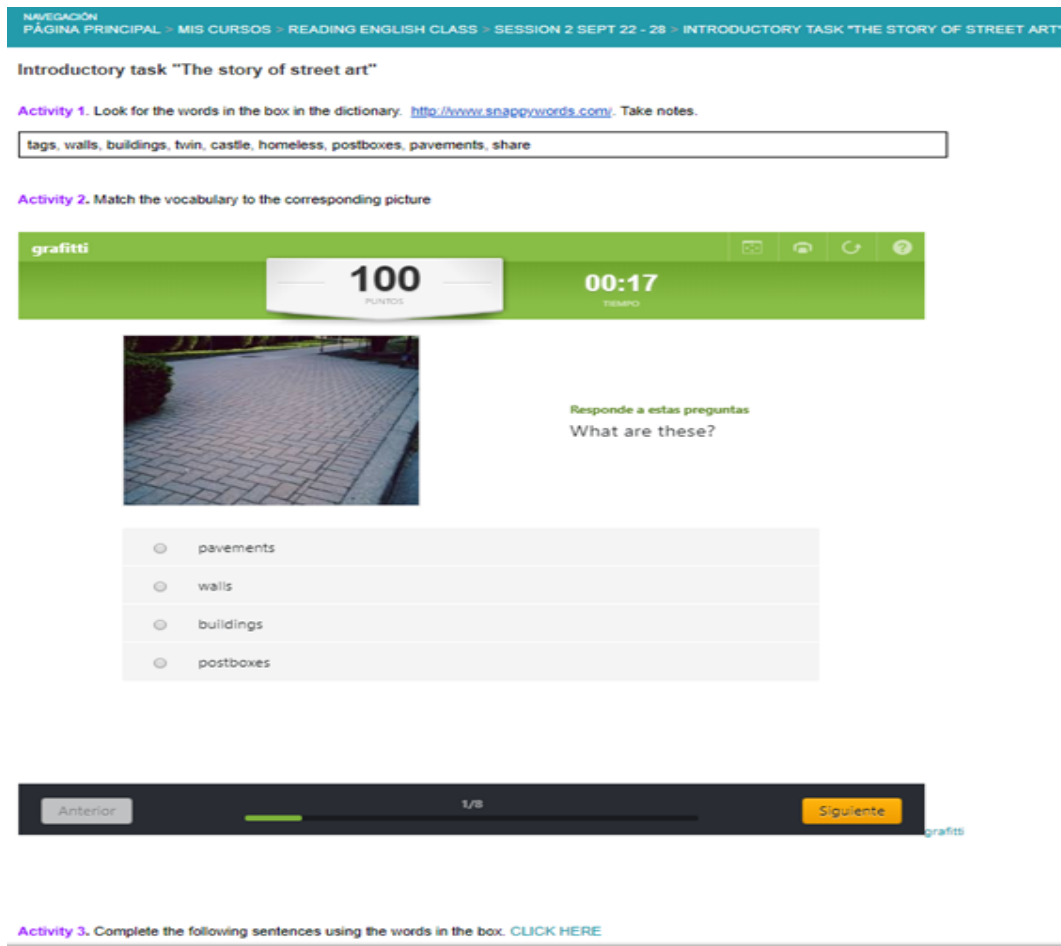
NAVEGACIÓN
PÁGINA PRINCIPAL > MIS CURSOS > READING ENGLISH CLASS > SESSION 2 SEPT 22 - 28 > INTRODUCTORY TASK "THE STORY OF STREET ART"

Introductory task "The story of street art"

Activity 1. Look for the words in the box in the dictionary. http://www.snappywords.com/. Take notes.

tags, walls, buildings, twin, castle, homeless, postboxes, pavements, share

Activity 2. Match the vocabulary to the corresponding picture

grafitti

100
PUNTOS

00:17
TIEMPO

Responde a estas preguntas
What are these?

pavements
walls
buildings
postboxes

Anterior
1/8
Siguiente

grafitti

Activity 3. Complete the following sentences using the words in the box. CLICK HERE